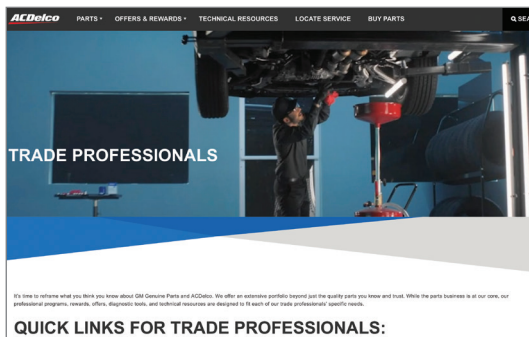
ACDelco PARTS ▾ OFFERS & REWARDS ▾ TECHNICAL RESOURCES LOCATE SERVICE BUY PARTS SEA

TRADE PROFESSIONALS

It's time to reframe what you think you know about GM Genuine Parts and ACDelco. We offer an extensive portfolio beyond just the quality parts you know and trust. While the parts business is at our core, our professional programs, rewards, offers, diagnostic tools, and technical resources are designed to fit each of our trade professionals' specific needs.

QUICK LINKS FOR TRADE PROFESSIONALS: